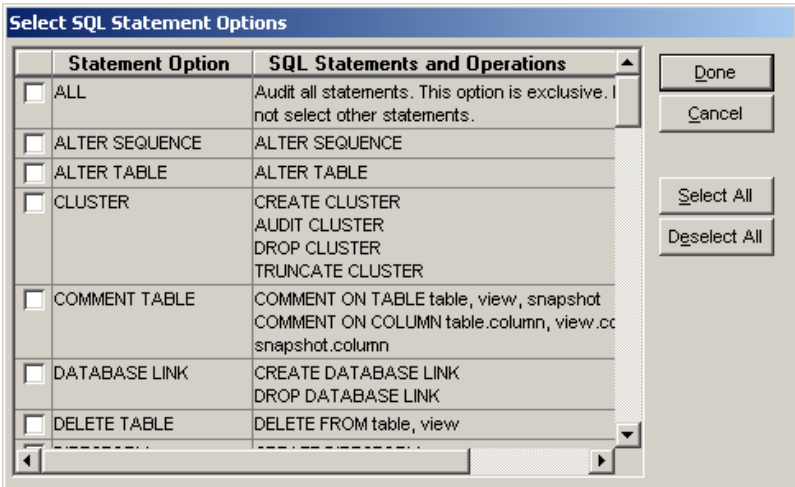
Select SQL Statement Options

| | Statement Option | SQL Statements and Operations |
|---|---|---|
| | ALL | Audit all statements. This option is exclusive. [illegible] not select other statements. |
| | ALTER SEQUENCE | ALTER SEQUENCE |
| | ALTER TABLE | ALTER TABLE |
| | CLUSTER | CREATE CLUSTER AUDIT CLUSTER DROP CLUSTER TRUNCATE CLUSTER |
| | COMMENT TABLE | COMMENT ON TABLE table, view, snapshot COMMENT ON COLUMN table.column, view.c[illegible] snapshot.column |
| | DATABASE LINK | CREATE DATABASE LINK DROP DATABASE LINK |
| | DELETE TABLE | DELETE FROM table, view |
| | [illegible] | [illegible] |

Done
Cancel
Select All
Deselect All